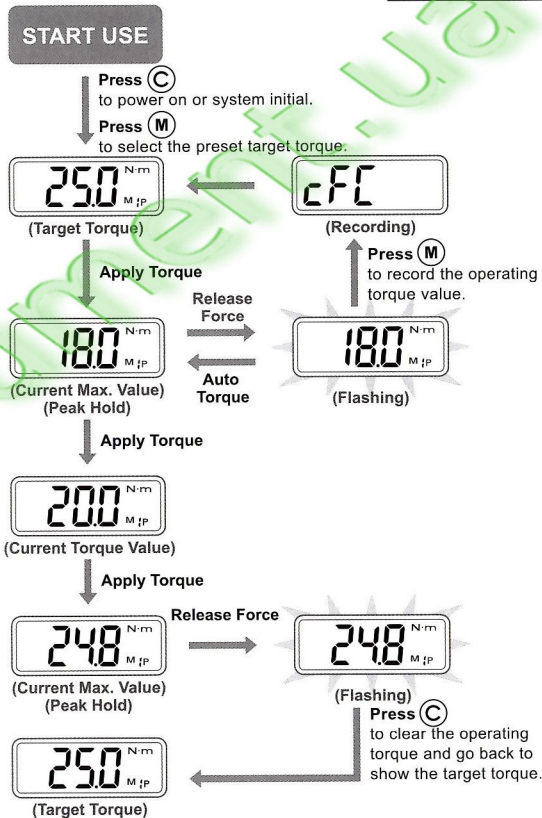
START USE

Press C
to power on or system initial.
Press M
to select the preset target torque.

25.0 N·m M P
(Target Torque)

cFC
(Recording)

Press M
to record the operating torque value.

Apply Torque

Release Force

18.0 N·m M P
(Current Max. Value) (Peak Hold)

Auto Torque

18.0 N·m M P
(Flashing)

Apply Torque

20.0 N·m M P
(Current Torque Value)

Apply Torque

Release Force

24.8 N·m M P
(Current Max. Value) (Peak Hold)

24.8 N·m M P
(Flashing)

Press C
to clear the operating torque and go back to show the target torque.

25.0 N·m M P
(Target Torque)